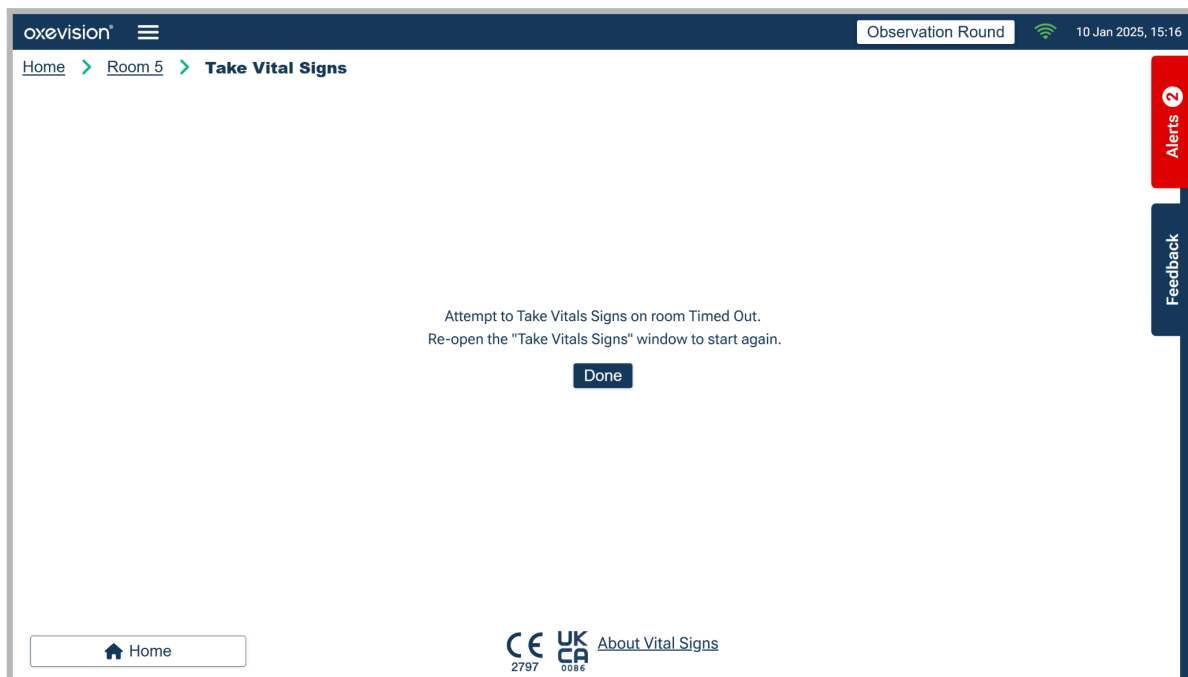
oxevision® Observation Round 10 Jan 2025, 15:16

Home > Room 5 > Take Vital Signs

Alerts 2

Feedback

Attempt to Take Vitals Signs on room Timed Out.
Re-open the "Take Vitals Signs" window to start again.

Done

Home

CE 2797 UKCA 0086 About Vital Signs